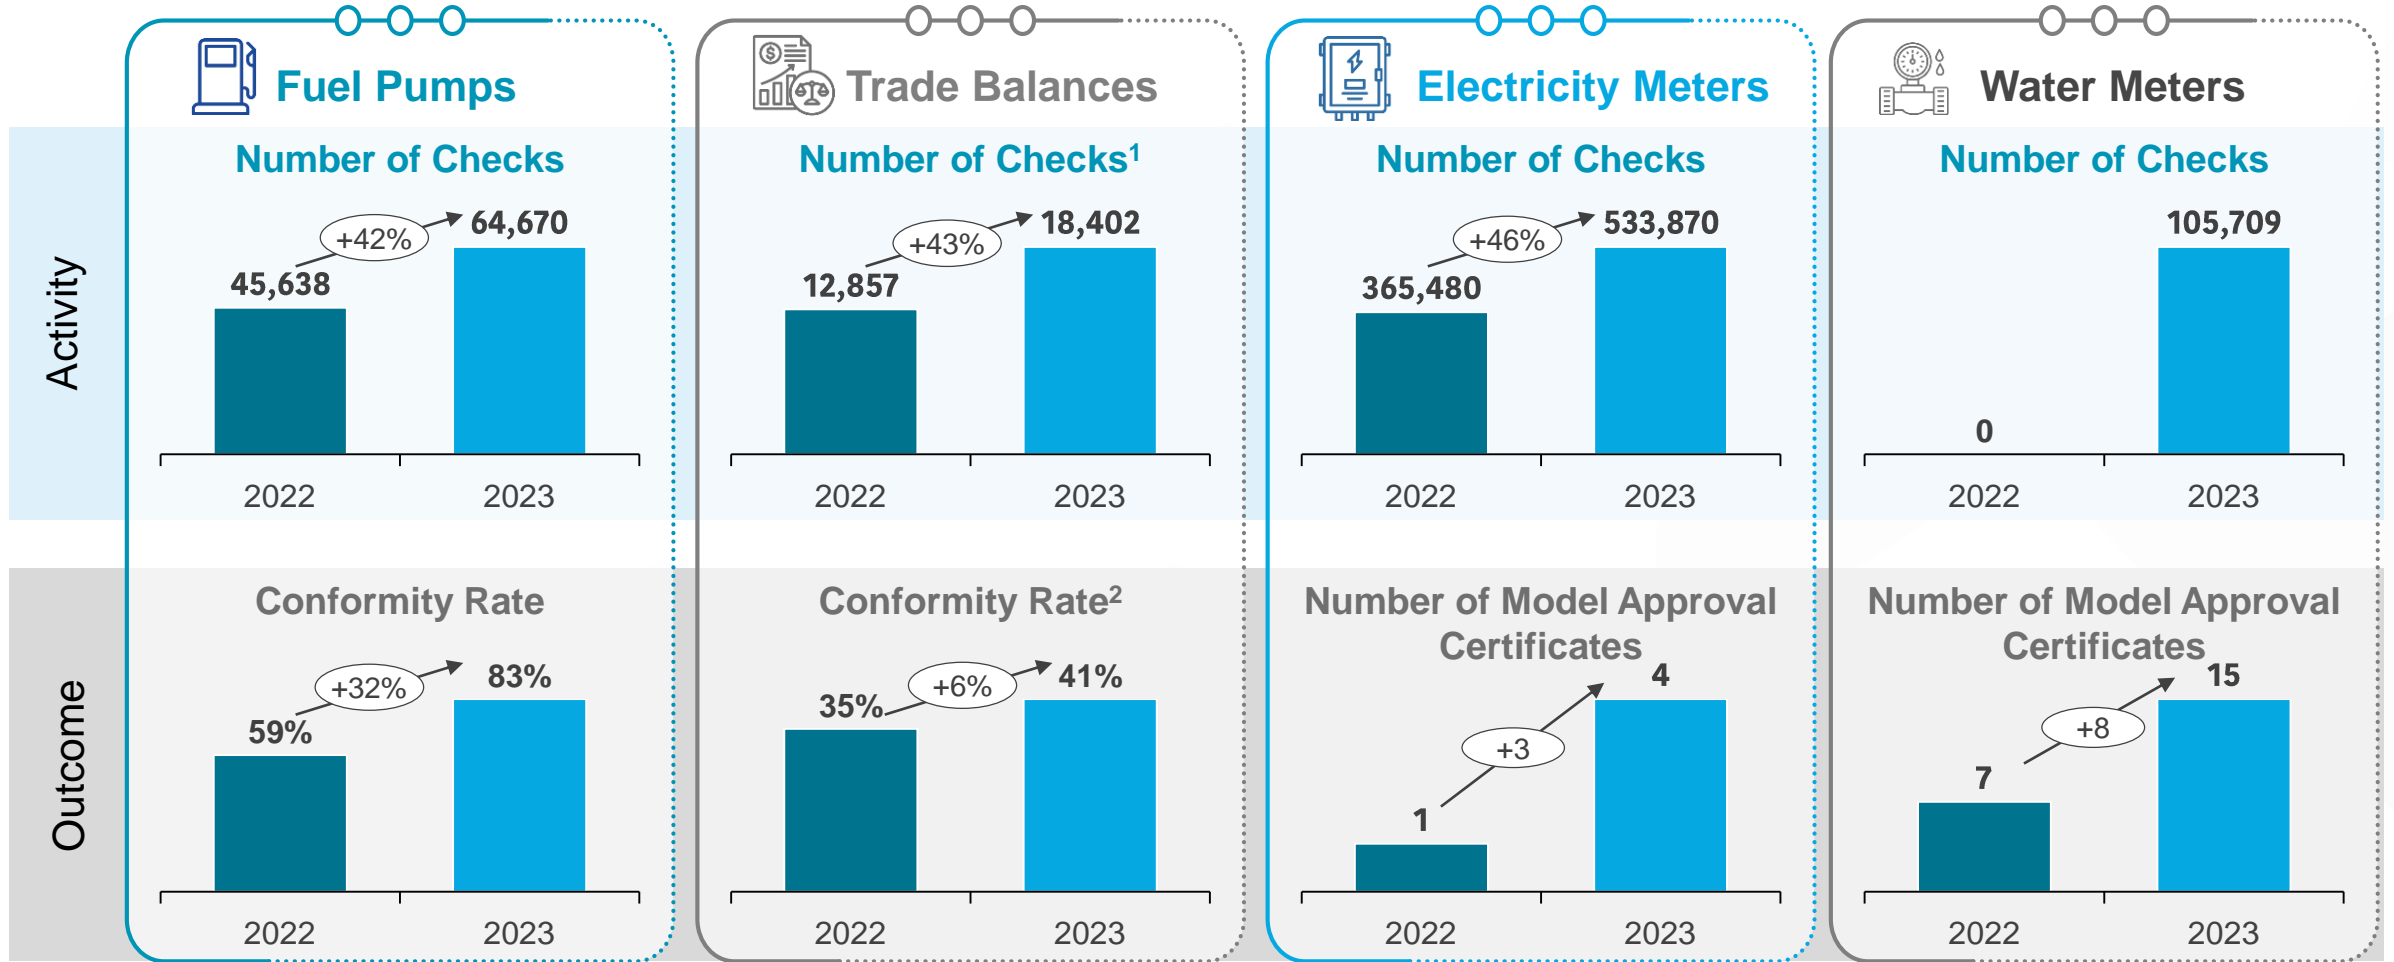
Activity

Outcome

Fuel Pumps

Number of Checks

45,638
+42%
64,670

2022 2023

Conformity Rate

59%
+32%
83%

2022 2023

Trade Balances

Number of Checks$^1$

12,857
+43%
18,402

2022 2023

Conformity Rate$^2$

35%
+6%
41%

2022 2023

Electricity Meters

Number of Checks

365,480
+46%
533,870

2022 2023

Number of Model Approval Certificates

1
+3
4

2022 2023

Water Meters

Number of Checks

0
105,709

2022 2023

Number of Model Approval Certificates

7
+8
15

2022 2023